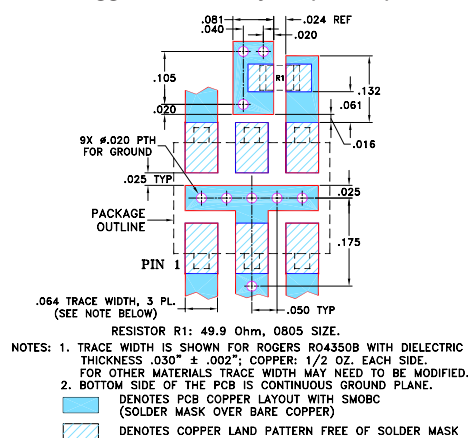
.081
.040
.024 REF
.020
.105
R1
.132
.061
.020
9X ⌀.020 PTH FOR GROUND
.016
.025 TYP
.025
PACKAGE OUTLINE
.175
PIN 1
.064 TRACE WIDTH, 3 PL. (SEE NOTE BELOW)
.050 TYP

RESISTOR R1: 49.9 Ohm, 0805 SIZE.

NOTES: 1. TRACE WIDTH IS SHOWN FOR ROGERS RO4350B WITH DIELECTRIC THICKNESS .030" ± .002"; COPPER: 1/2 OZ. EACH SIDE. FOR OTHER MATERIALS TRACE WIDTH MAY NEED TO BE MODIFIED.
2. BOTTOM SIDE OF THE PCB IS CONTINUOUS GROUND PLANE.

DENOTES PCB COPPER LAYOUT WITH SMOBC (SOLDER MASK OVER BARE COPPER)

DENOTES COPPER LAND PATTERN FREE OF SOLDER MASK